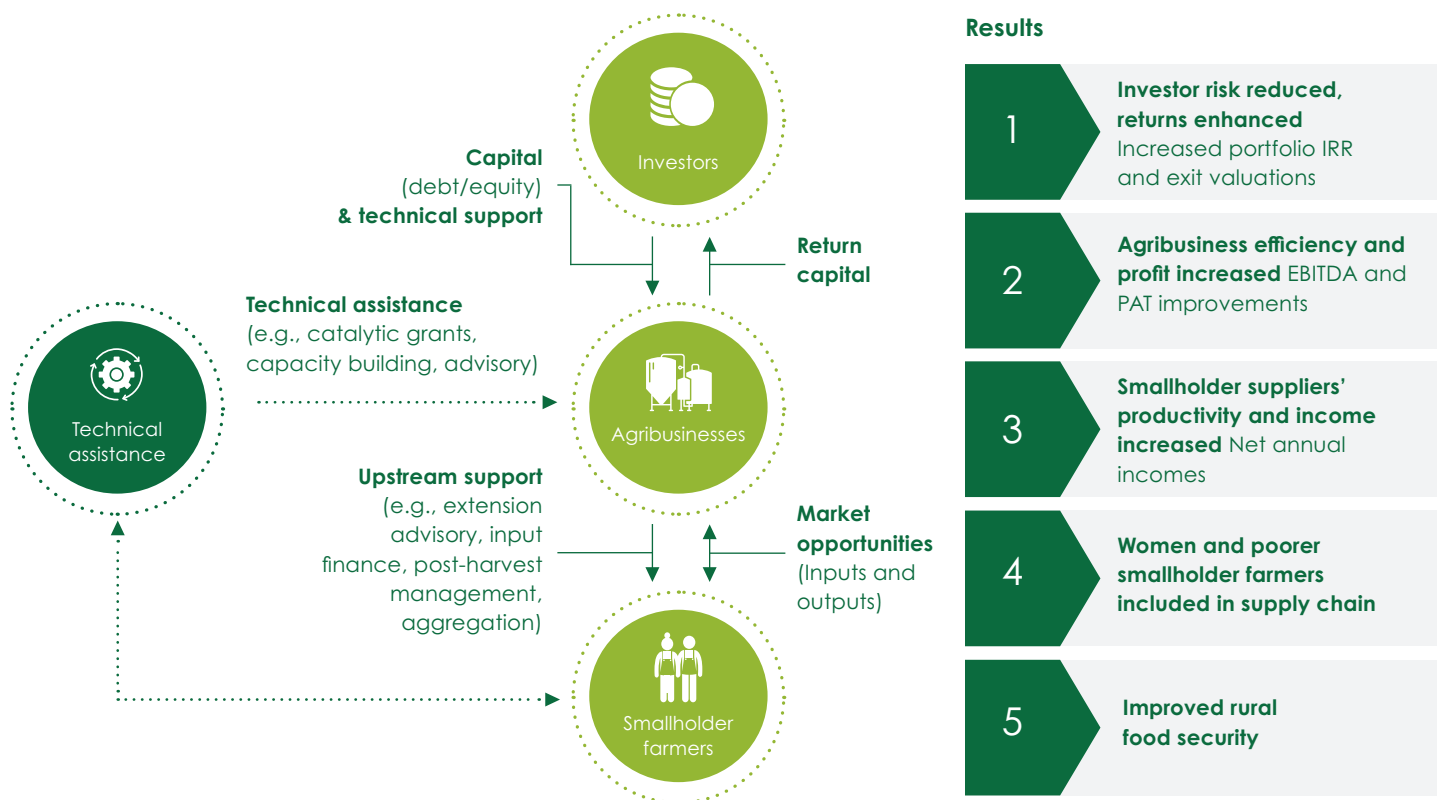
Capital
(debt/equity)
& technical support

Investors

Return
capital

Technical assistance
(e.g., catalytic grants, capacity building, advisory)

Technical assistance

Agribusinesses

Upstream support
(e.g., extension advisory, input finance, post-harvest management, aggregation)

Market opportunities
(Inputs and outputs)

Smallholder farmers

Results

1 Investor risk reduced, returns enhanced Increased portfolio IRR and exit valuations

2 Agribusiness efficiency and profit increased EBITDA and PAT improvements

3 Smallholder suppliers' productivity and income increased Net annual incomes

4 Women and poorer smallholder farmers included in supply chain

5 Improved rural food security